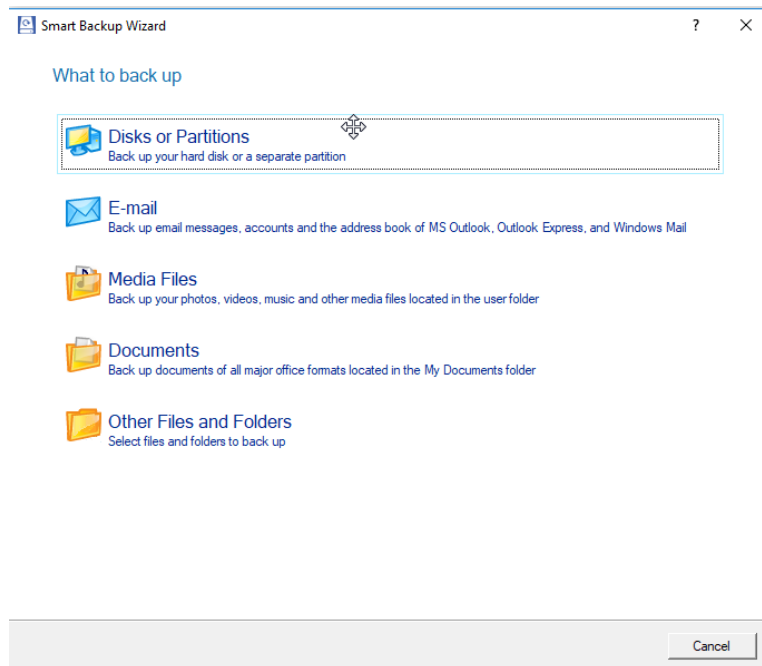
Smart Backup Wizard ? ✕

What to back up

Disks or Partitions
Back up your hard disk or a separate partition

E-mail
Back up email messages, accounts and the address book of MS Outlook, Outlook Express, and Windows Mail

Media Files
Back up your photos, videos, music and other media files located in the user folder

Documents
Back up documents of all major office formats located in the My Documents folder

Other Files and Folders
Select files and folders to back up

Cancel